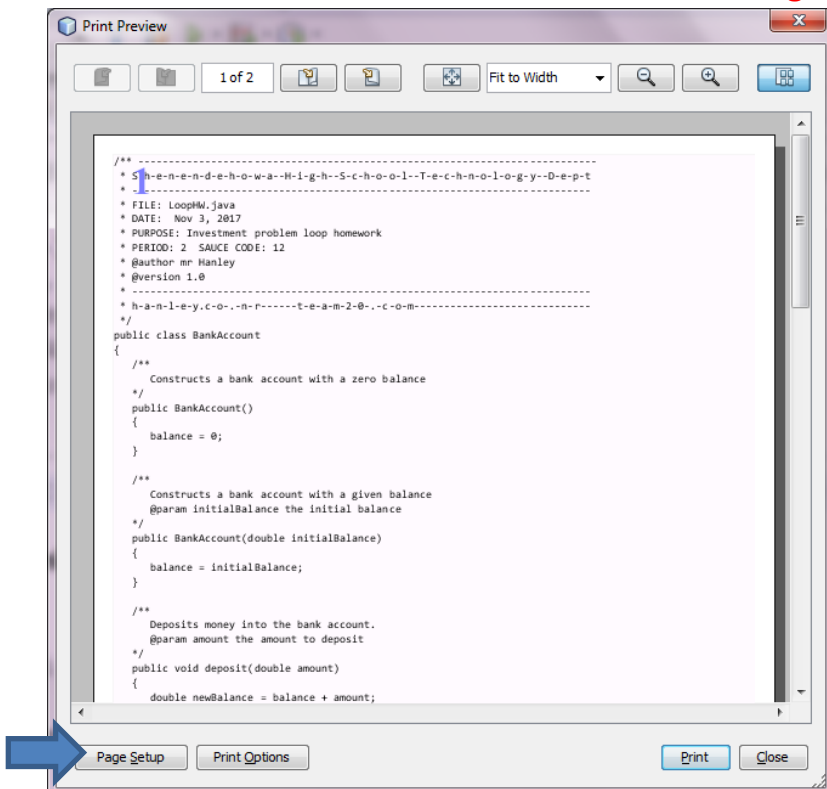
Print Preview

1 of 2

Fit to Width

/** -----------------------------------------------------------------------------
 * Sh-e-n-e-n-d-e-h-o-w-a--H-i-g-h--S-c-h-o-o-l--T-e-c-h-n-o-l-o-g-y--D-e-p-t
 * -----------------------------------------------------------------------------
 * FILE: LoopHW.java
 * DATE: Nov 3, 2017
 * PURPOSE: Investment problem loop homework
 * PERIOD: 2 SAUCE CODE: 12
 * @author mr Hanley
 * @version 1.0
 * -----------------------------------------------------------------------------
 * h-a-n-l-e-y.c-o-.-n-r------t-e-a-m-2-0-.-c-o-m-----------------------------
 */
public class BankAccount
{
   /**
      Constructs a bank account with a zero balance
   */
   public BankAccount()
   {
      balance = 0;
   }

   /**
      Constructs a bank account with a given balance
      @param initialBalance the initial balance
   */
   public BankAccount(double initialBalance)
   {
      balance = initialBalance;
   }

   /**
      Deposits money into the bank account.
      @param amount the amount to deposit
   */
   public void deposit(double amount)
   {
      double newBalance = balance + amount;

Page Setup
Print Options
Print
Close